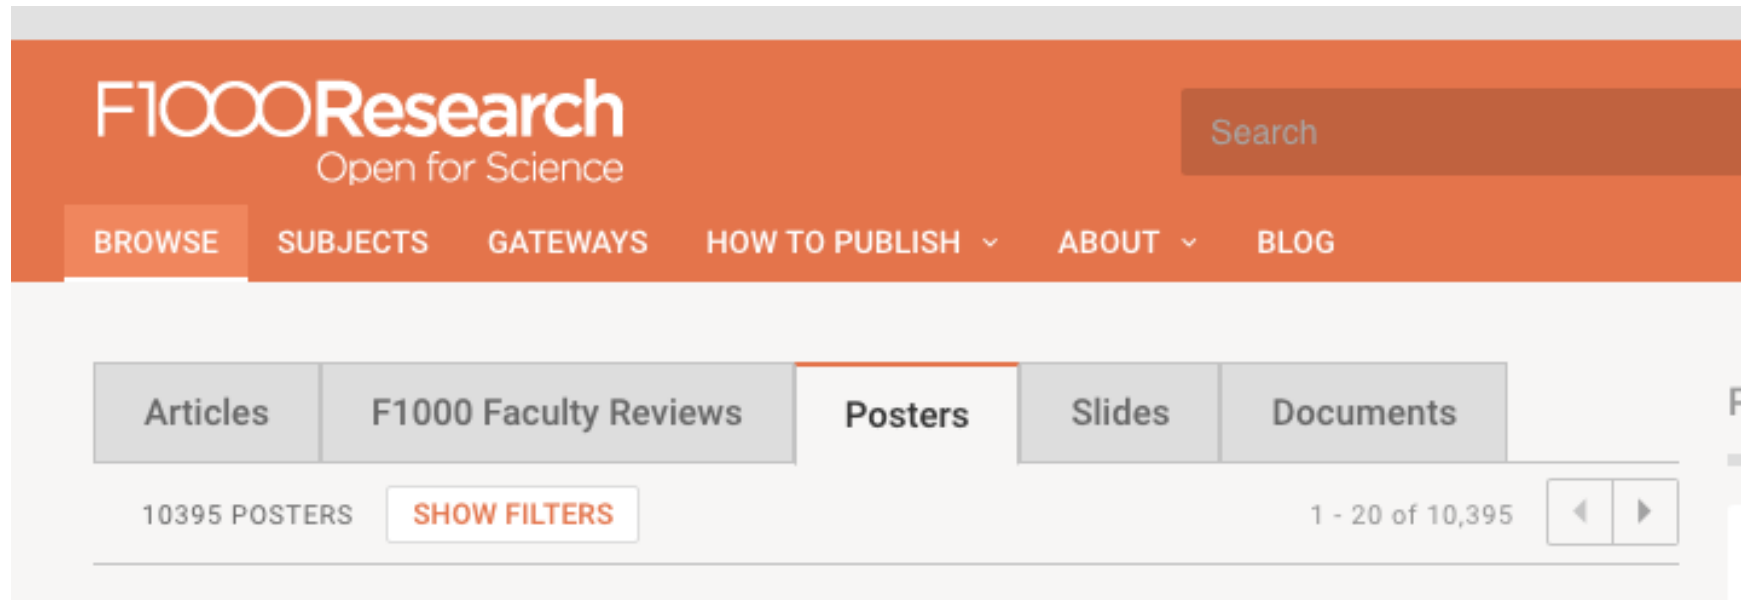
F1000Research
Open for Science

Search

BROWSE SUBJECTS GATEWAYS HOW TO PUBLISH ABOUT BLOG

Articles | F1000 Faculty Reviews | Posters | Slides | Documents

10395 POSTERS SHOW FILTERS

1 - 20 of 10,395